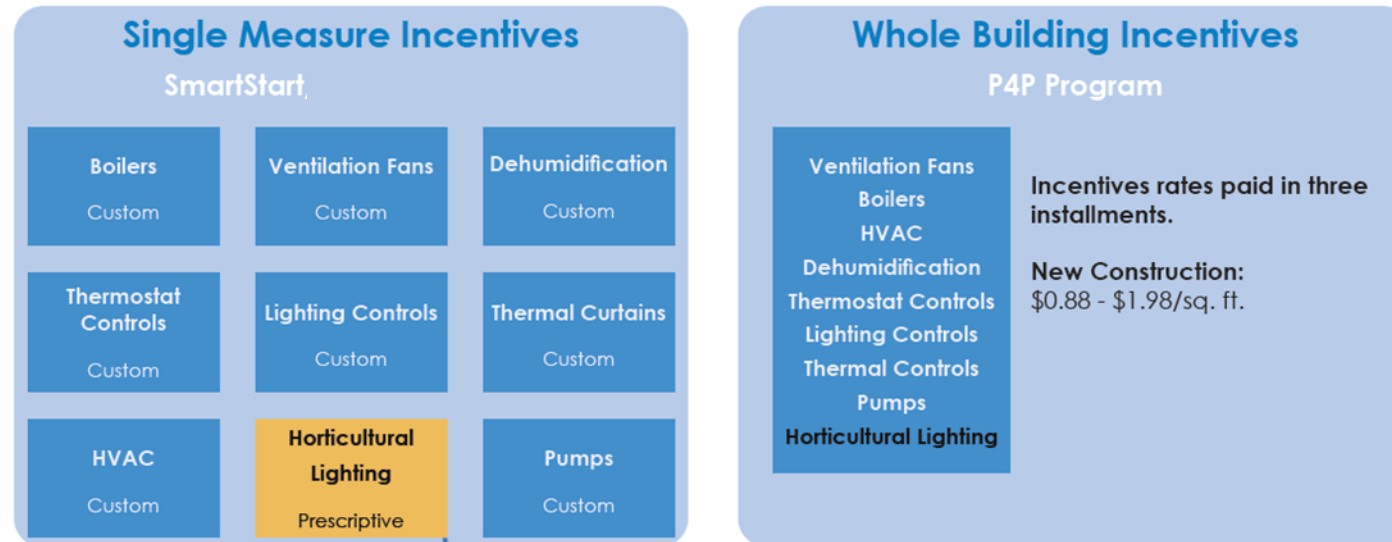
Single Measure Incentives

SmartStart

Boilers
Custom

Ventilation Fans
Custom

Dehumidification
Custom

Thermostat Controls
Custom

Lighting Controls
Custom

Thermal Curtains
Custom

HVAC
Custom

Horticultural Lighting
Prescriptive

Pumps
Custom

Whole Building Incentives

P4P Program

Ventilation Fans
Boilers
HVAC
Dehumidification
Thermostat Controls
Lighting Controls
Thermal Controls
Pumps
Horticultural Lighting

Incentives rates paid in three installments.

New Construction:
\$0.88 - \$1.98/sq. ft.